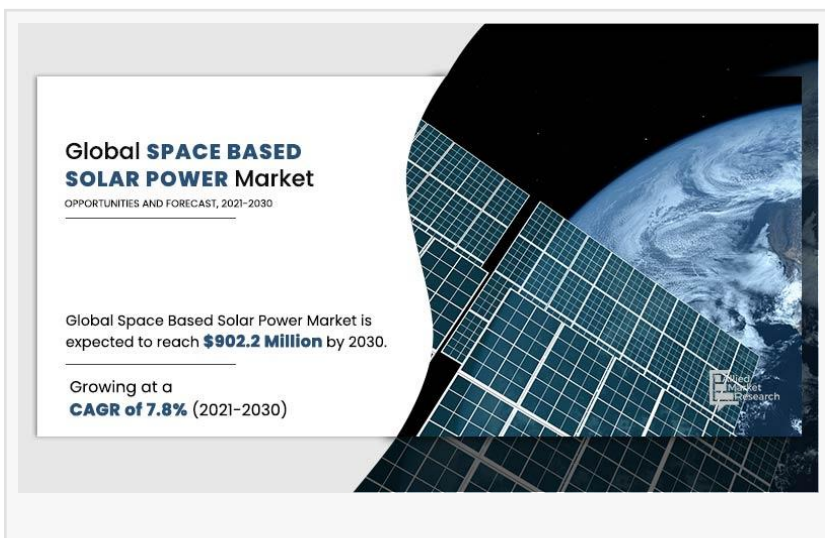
Global SPACE BASED SOLAR POWER Market

OPPORTUNITIES AND FORECAST, 2021-2030

Global Space Based Solar Power Market is expected to reach $902.2 Million by 2030.

Growing at a CAGR of 7.8% (2021-2030)

Allied Market Research